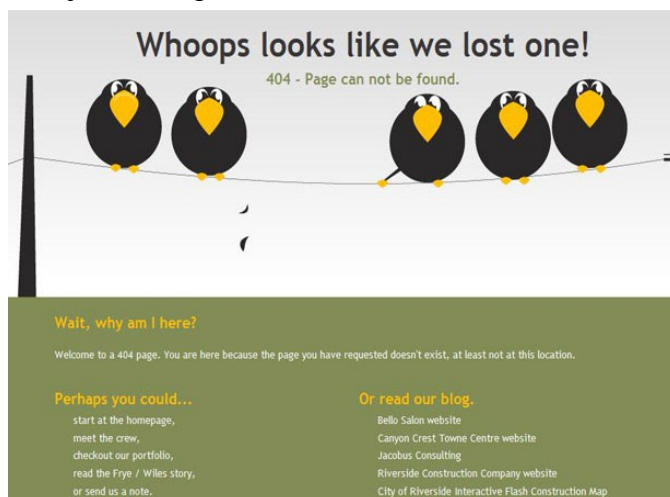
Whoops looks like we lost one!

404 - Page can not be found.

Wait, why am I here?

Welcome to a 404 page. You are here because the page you have requested doesn't exist, at least not at this location.

Perhaps you could...

start at the homepage,
meet the crew,
checkout our portfolio,
read the Frye / Wiles story,
or send us a note.

Or read our blog.

Bello Salon website
Canyon Crest Towne Centre website
Jacobus Consulting
Riverside Construction Company website
City of Riverside Interactive Flash Construction Map